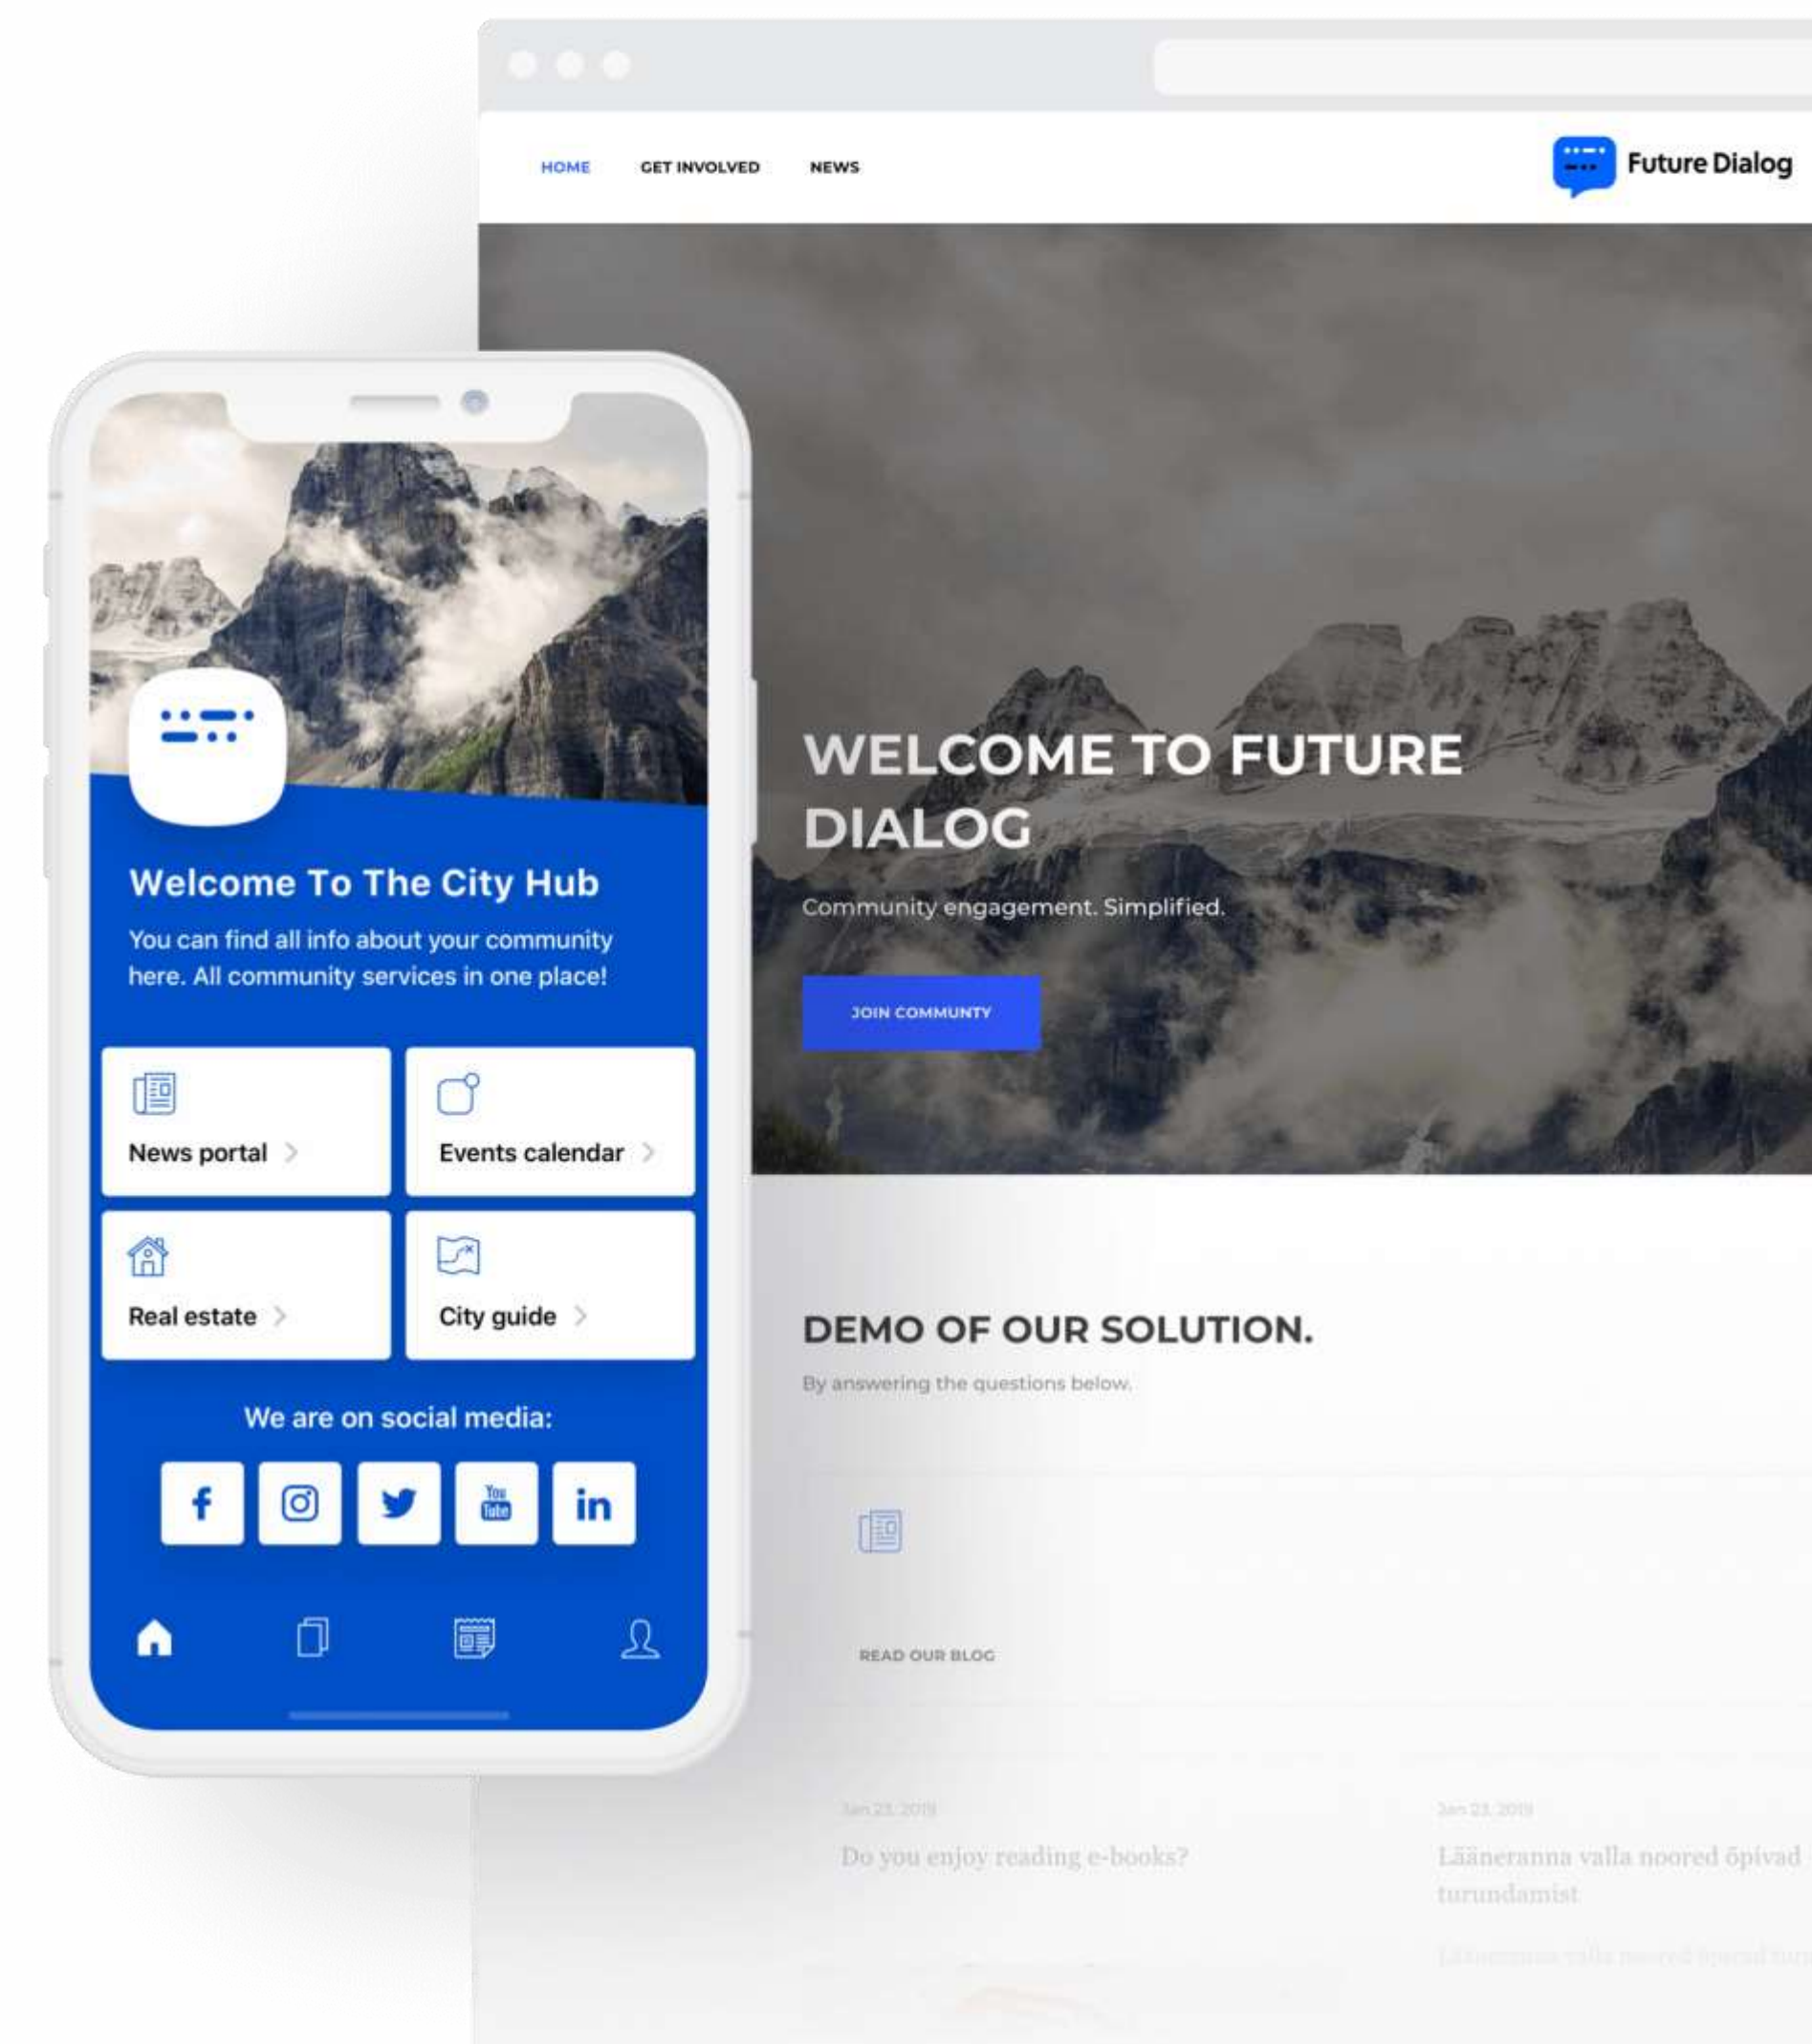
HOME GET INVOLVED NEWS

Future Dialog

WELCOME TO FUTURE DIALOG

Community engagement. Simplified.

JOIN COMMUNITY

Welcome To The City Hub

You can find all info about your community here. All community services in one place!

News portal

Events calendar

Real estate

City guide

We are on social media:

You Tube

in

DEMO OF OUR SOLUTION.

By answering the questions below.

READ OUR BLOG

Jan 23, 2019

Do you enjoy reading e-books?

Jan 23, 2019

Lääneranna valla noored õpivad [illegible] turundamist

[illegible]